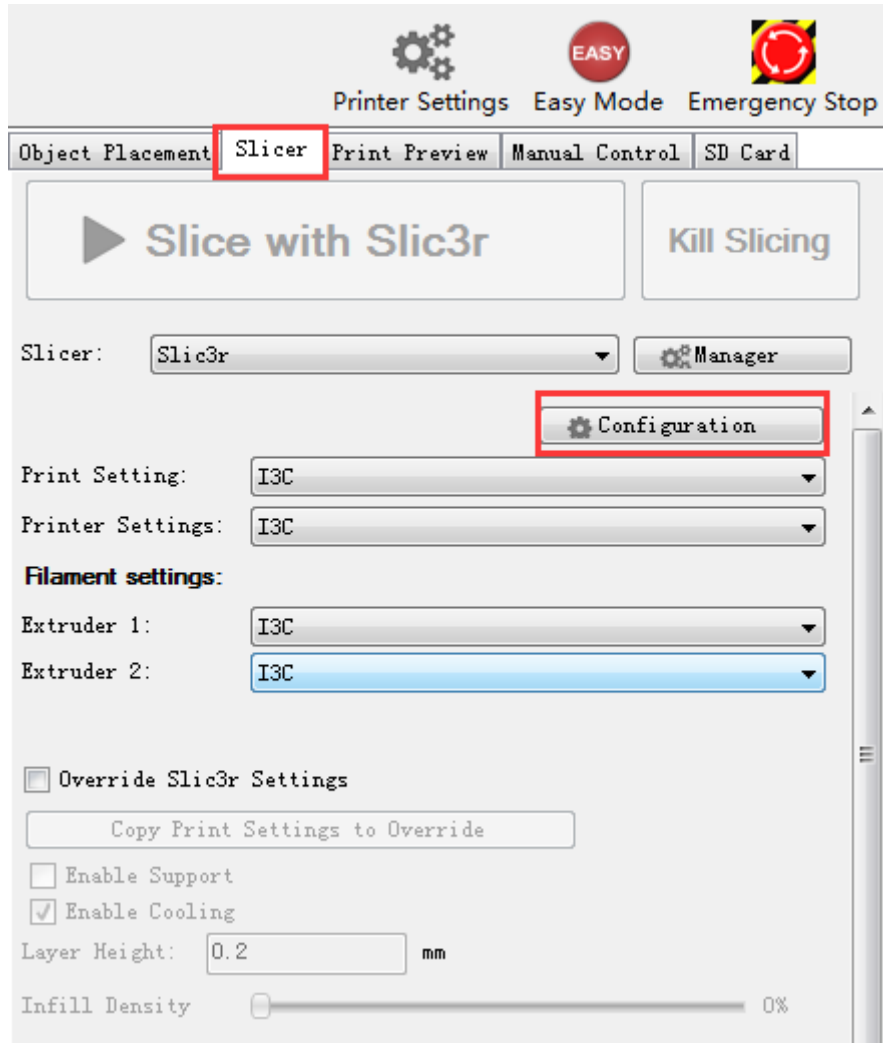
EASY

Printer Settings Easy Mode Emergency Stop

Object Placement Slicer Print Preview Manual Control SD Card

Slice with Slic3r

Kill Slicing

Slicer: Slic3r

Manager

Configuration

Print Setting: I3C

Printer Settings: I3C

Filament settings:

Extruder 1: I3C

Extruder 2: I3C

Override Slic3r Settings

Copy Print Settings to Override

Enable Support

Enable Cooling

Layer Height: 0.2 mm

Infill Density 0%